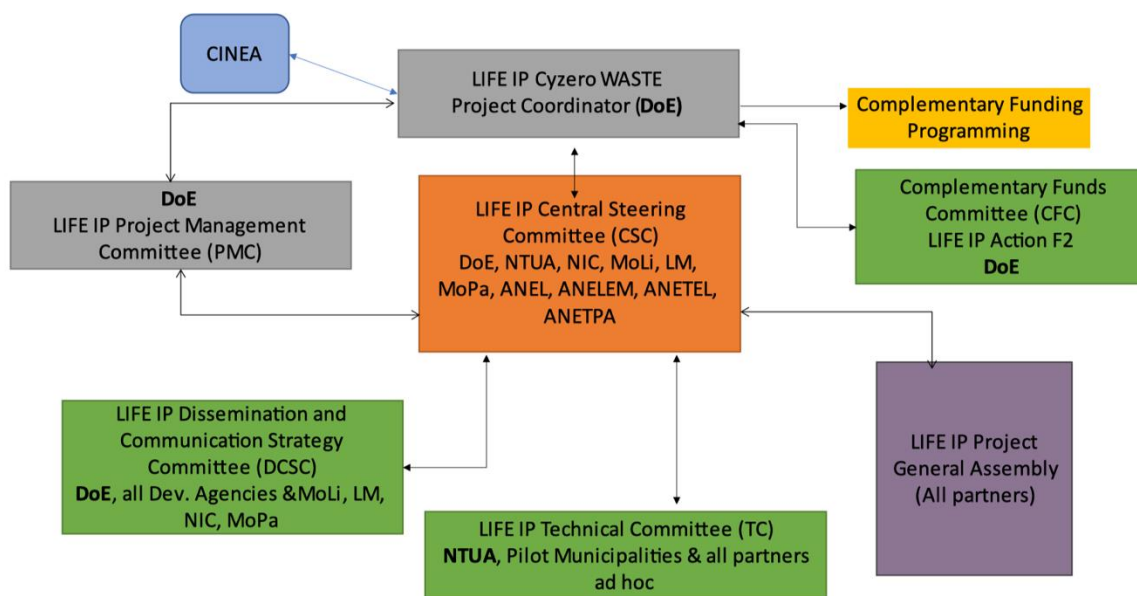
CINEA

LIFE IP Cyzero WASTE
Project Coordinator (DoE)

Complementary Funding Programming

DoE
LIFE IP Project Management Committee (PMC)

LIFE IP Central Steering Committee (CSC)
DoE, NTUA, NIC, MoLi, LM, MoPa, ANEL, ANELEM, ANETEL, ANETPA

Complementary Funds Committee (CFC)
LIFE IP Action F2
DoE

LIFE IP Dissemination and Communication Strategy Committee (DCSC)
DoE, all Dev. Agencies &MoLi, LM, NIC, MoPa

LIFE IP Project General Assembly (All partners)

LIFE IP Technical Committee (TC)
NTUA, Pilot Municipalities & all partners ad hoc